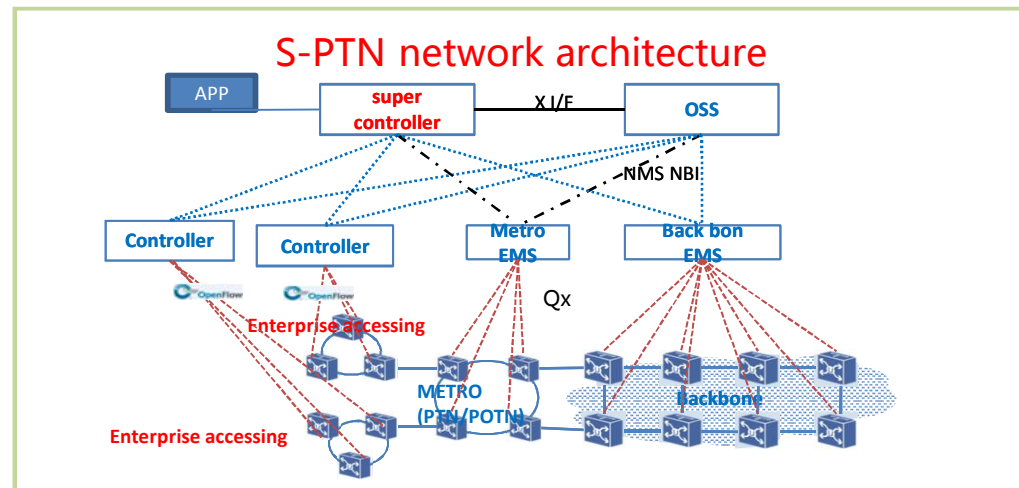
S-PTN network architecture

APP

super controller

X I/F

OSS

NMS NBI

Controller

Controller

Metro EMS

Back bon EMS

OpenFlow

OpenFlow

Qx

Enterprise accessing

METRO (PTN/POTN)

Backbone

Enterprise accessing